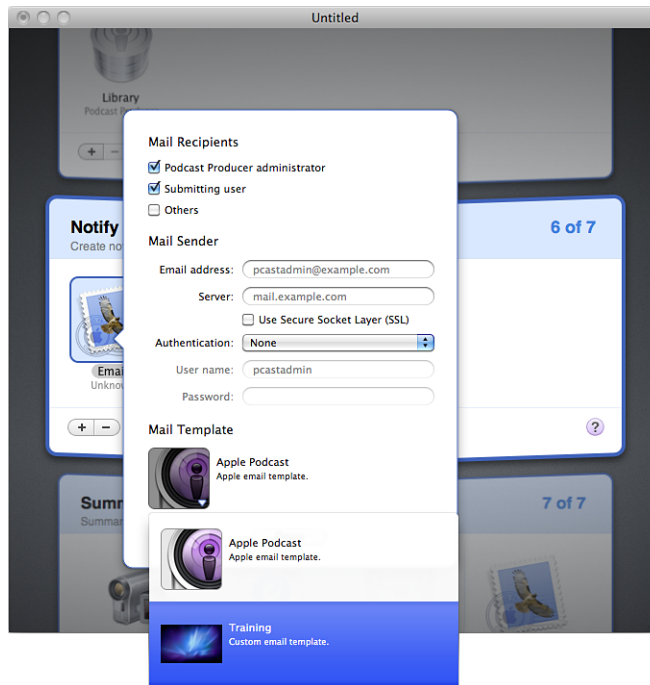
Untitled

Library
Podcast P

+ −

Mail Recipients
Podcast Producer administrator
Submitting user
Others

Notify
Create no

6 of 7

Mail Sender
Email address: pcastadmin@example.com
Server: mail.example.com
Use Secure Socket Layer (SSL)
Authentication: None
User name: pcastadmin
Password:

Emai
Unknow

+ −

?

Mail Template
Apple Podcast
Apple email template.

Summ
Summa

7 of 7

Apple Podcast
Apple email template.

Training
Custom email template.